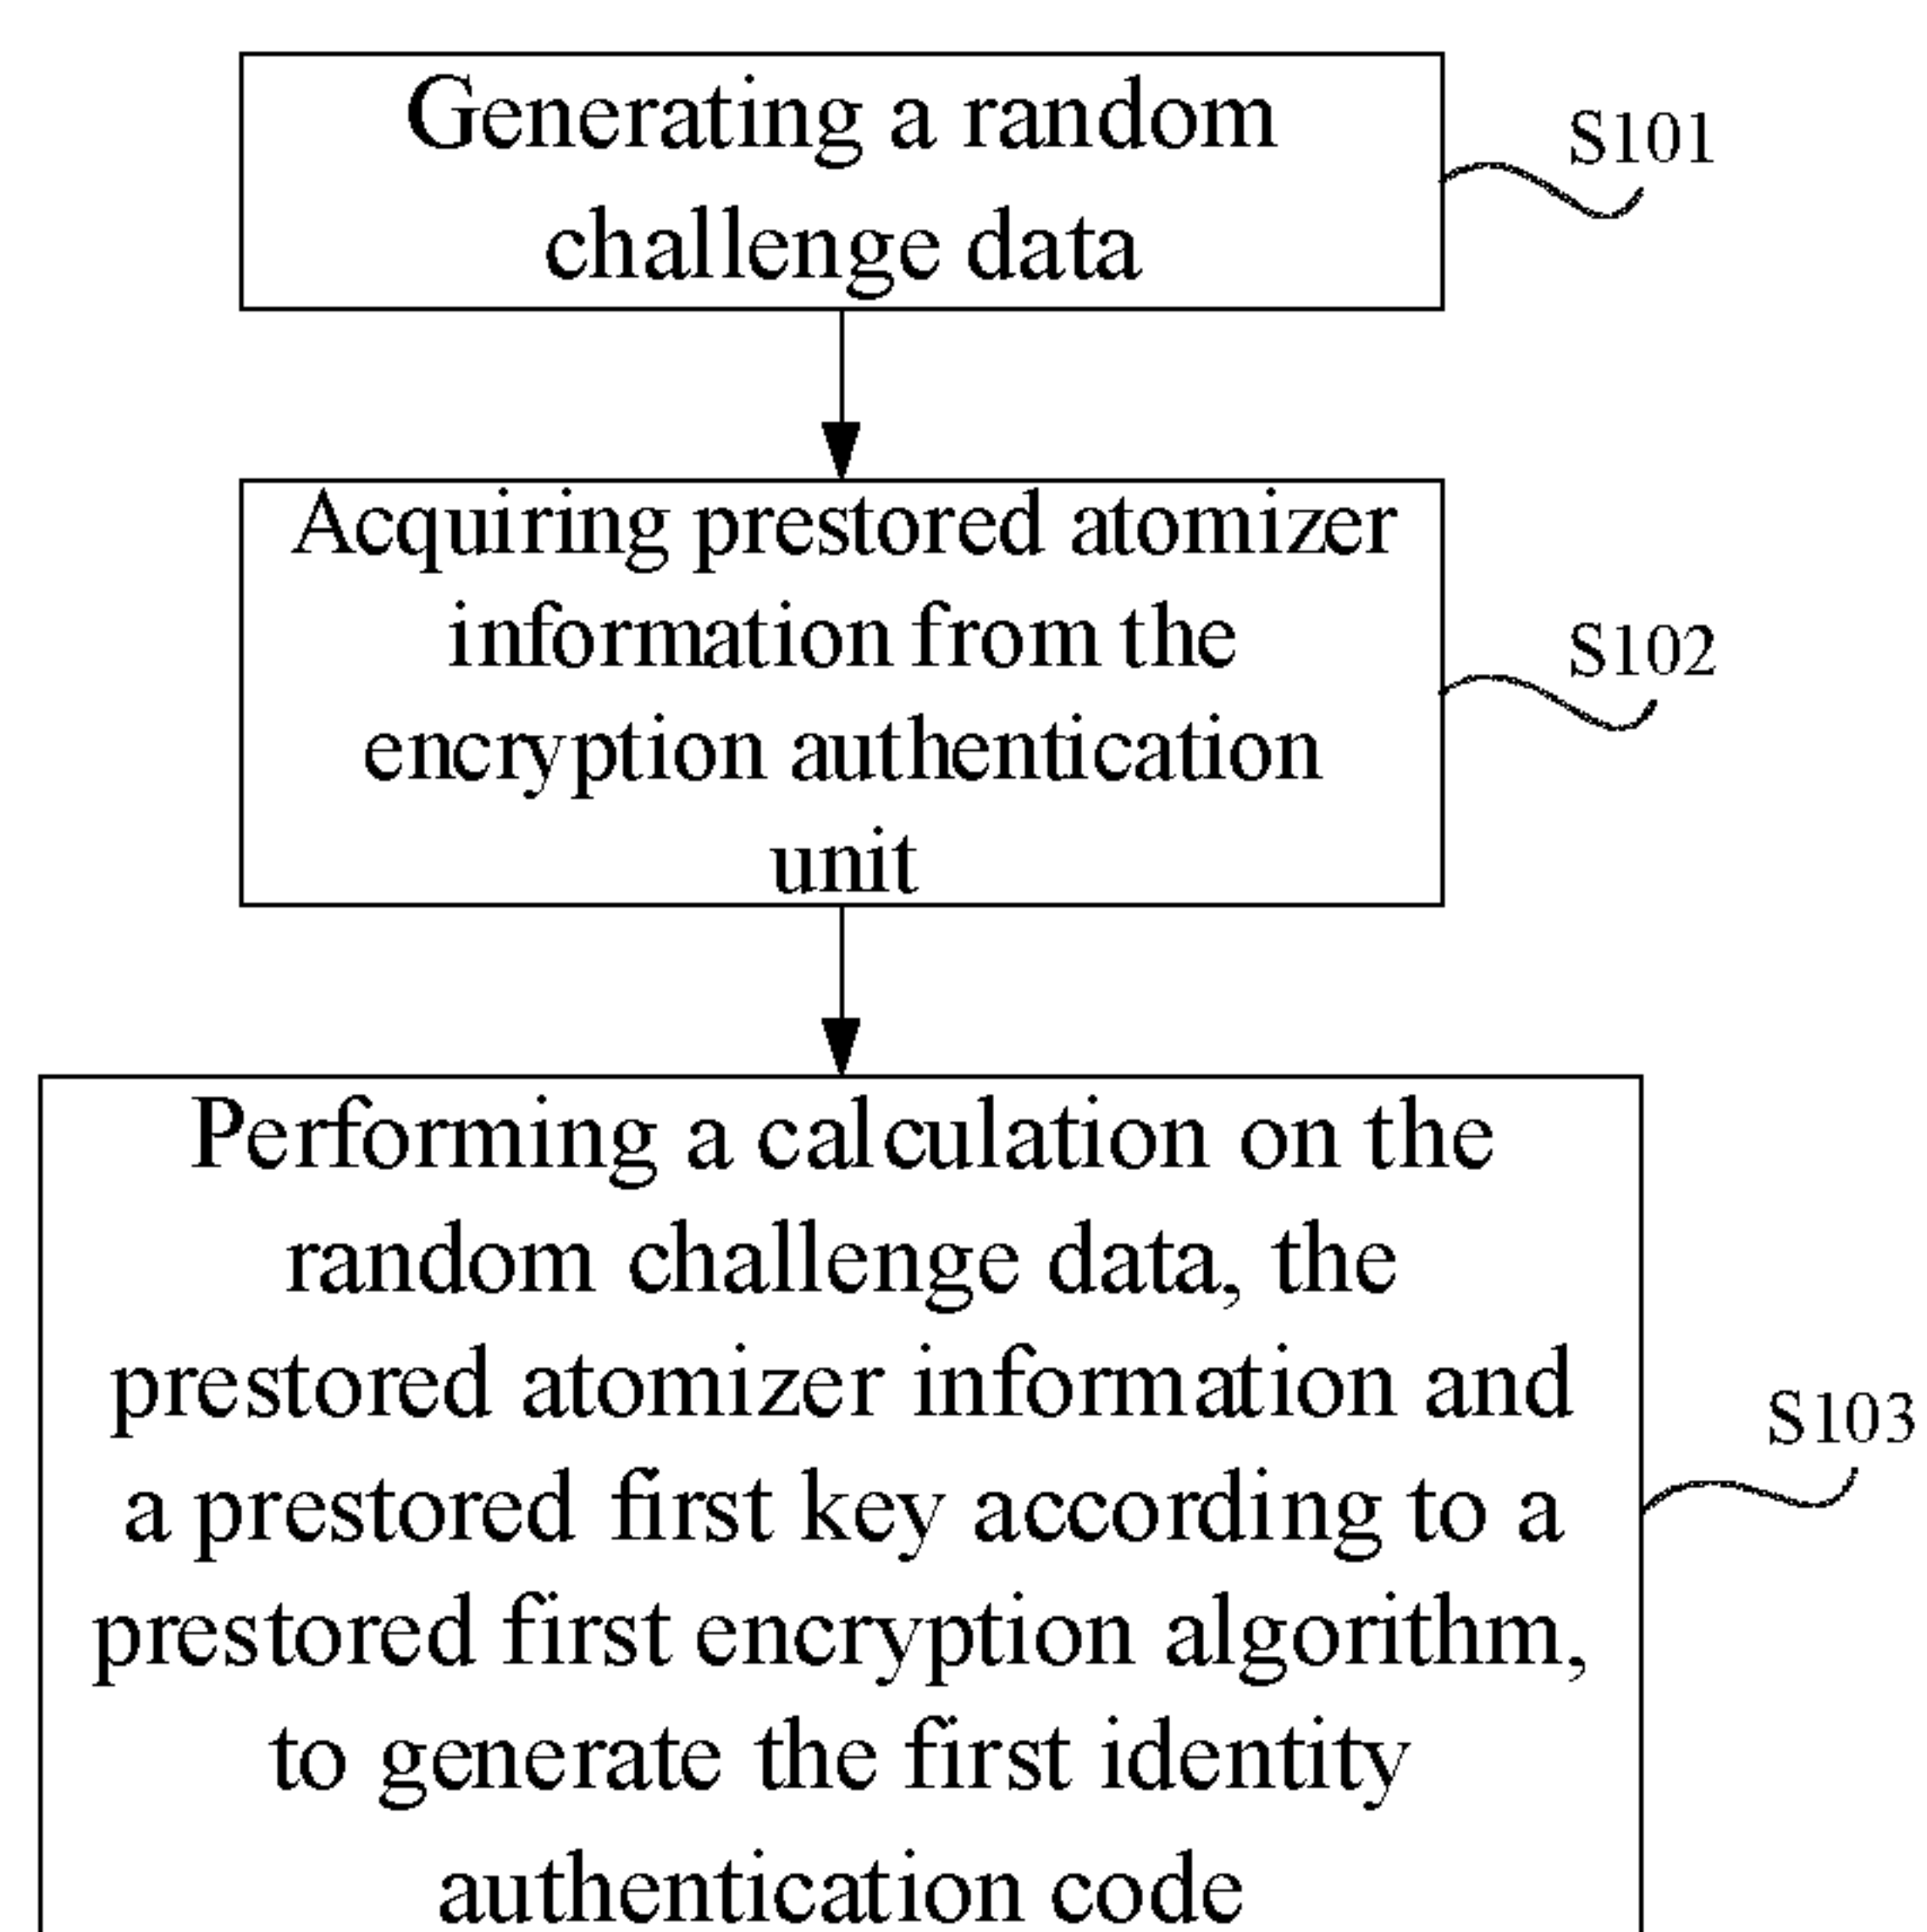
Generating a random challenge data

S101

Acquiring prestored atomizer information from the encryption authentication unit

S102

Performing a calculation on the random challenge data, the prestored atomizer information and a prestored first key according to a prestored first encryption algorithm, to generate the first identity authentication code

S103